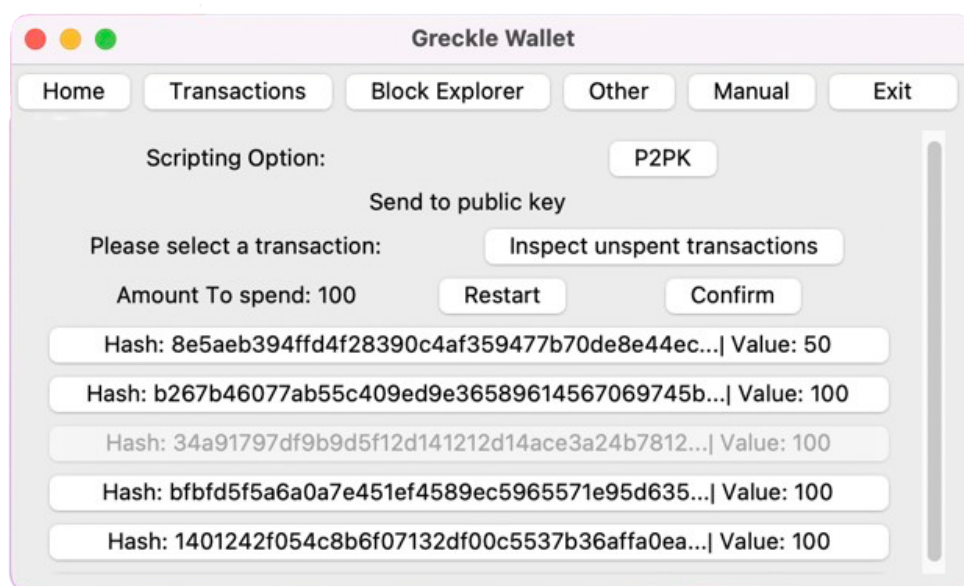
Greckle Wallet

Home
Transactions
Block Explorer
Other
Manual
Exit

Scripting Option:
P2PK

Send to public key

Please select a transaction:
Inspect unspent transactions

Amount To spend: 100
Restart
Confirm

Hash: 8e5aeb394ffd4f28390c4af359477b70de8e44ec...| Value: 50

Hash: b267b46077ab55c409ed9e36589614567069745b...| Value: 100

Hash: 34a91797df9b9d5f12d141212d14ace3a24b7812...| Value: 100

Hash: bfbfd5f5a6a0a7e451ef4589ec5965571e95d635...| Value: 100

Hash: 1401242f054c8b6f07132df00c5537b36affa0ea...| Value: 100